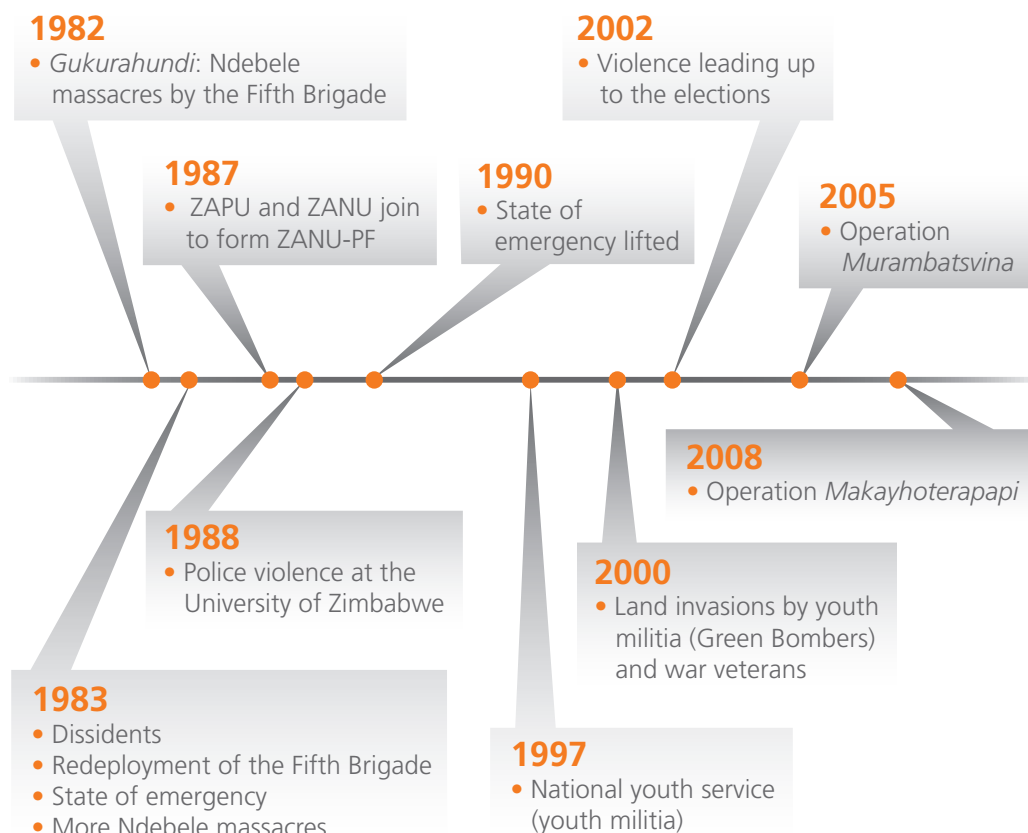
1982
• *Gukurahundi*: Ndebele massacres by the Fifth Brigade

2002
• Violence leading up to the elections

1987
• ZAPU and ZANU join to form ZANU-PF

1990
• State of emergency lifted

2005
• Operation *Murambatsvina*

2008
• Operation *Makayhoterapapi*

1988
• Police violence at the University of Zimbabwe

2000
• Land invasions by youth militia (Green Bombers) and war veterans

1983
• Dissidents
• Redeployment of the Fifth Brigade
• State of emergency
• More Ndebele massacres

1997
• National youth service (youth militia)